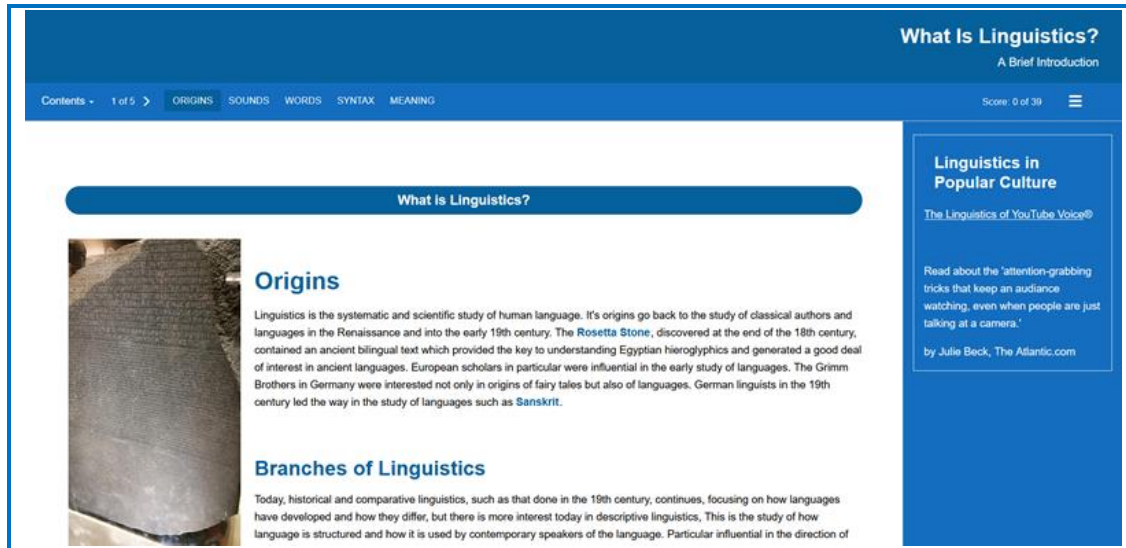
What Is Linguistics?

A Brief Introduction

Contents 1 of 5 ORIGINS SOUNDS WORDS SYNTAX MEANING Score: 0 of 39

What is Linguistics?

Origins

Linguistics is the systematic and scientific study of human language. It's origins go back to the study of classical authors and languages in the Renaissance and into the early 19th century. The Rosetta Stone, discovered at the end of the 18th century, contained an ancient bilingual text which provided the key to understanding Egyptian hieroglyphics and generated a good deal of interest in ancient languages. European scholars in particular were influential in the early study of languages. The Grimm Brothers in Germany were interested not only in origins of fairy tales but also of languages. German linguists in the 19th century led the way in the study of languages such as Sanskrit.

Branches of Linguistics

Today, historical and comparative linguistics, such as that done in the 19th century, continues, focusing on how languages have developed and how they differ, but there is more interest today in descriptive linguistics, This is the study of how language is structured and how it is used by contemporary speakers of the language. Particular influential in the direction of

Linguistics in Popular Culture

The Linguistics of YouTube Voice®

Read about the 'attention-grabbing tricks that keep an audiance watching, even when people are just talking at a camera.'

by Julie Beck, The Atlantic.com